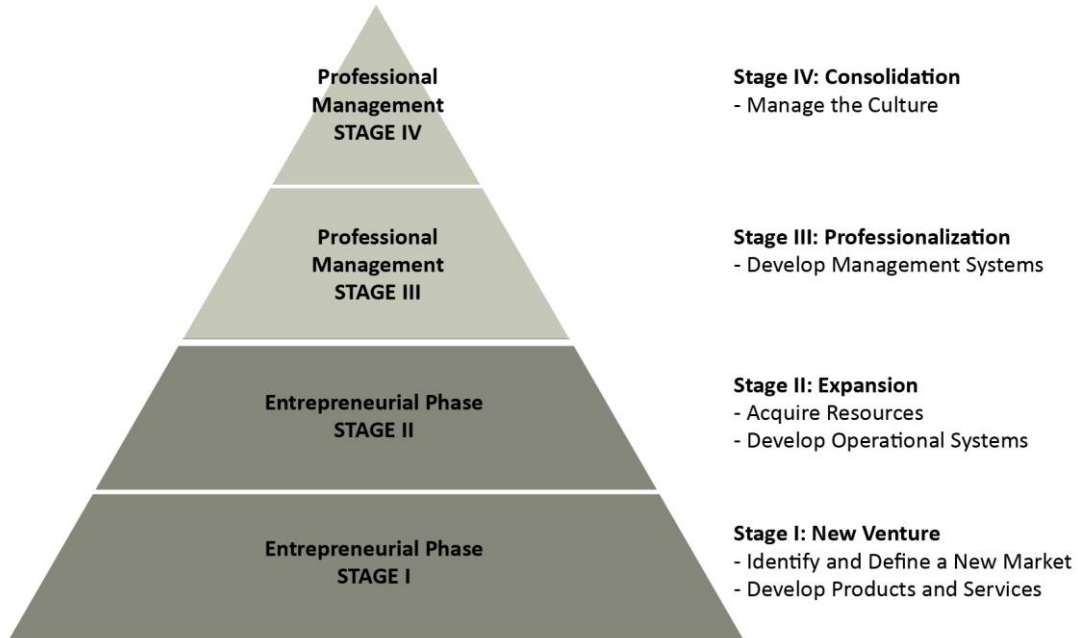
Professional Management
STAGE IV

Stage IV: Consolidation
- Manage the Culture

Professional Management
STAGE III

Stage III: Professionalization
- Develop Management Systems

Entrepreneurial Phase
STAGE II

Stage II: Expansion
- Acquire Resources
- Develop Operational Systems

Entrepreneurial Phase
STAGE I

Stage I: New Venture
- Identify and Define a New Market
- Develop Products and Services